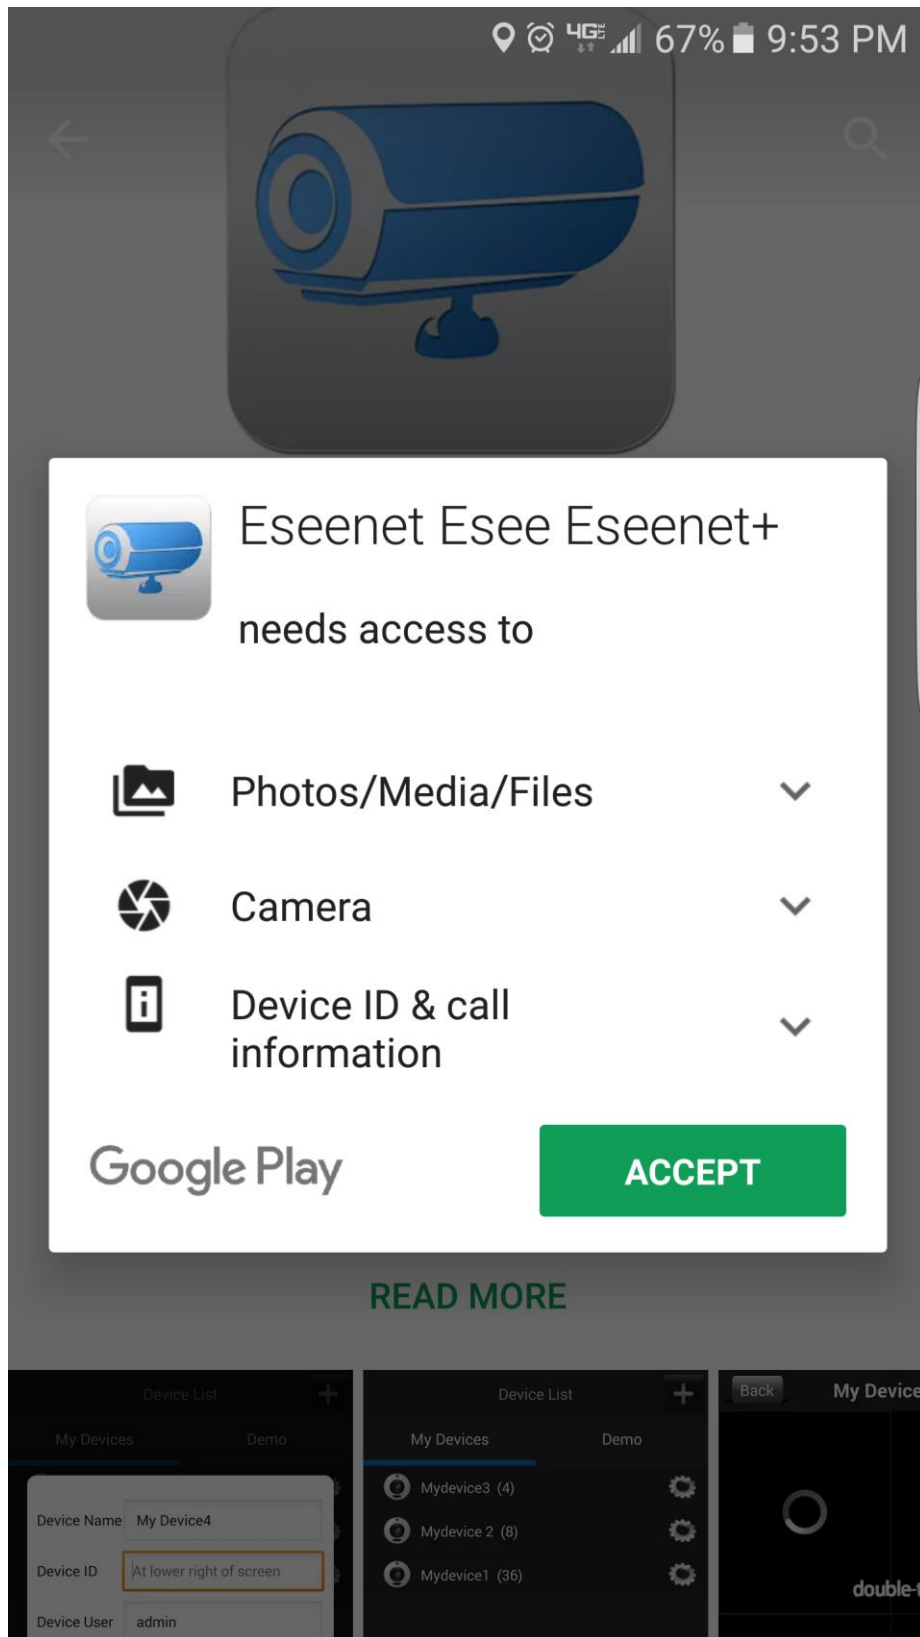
4G 67% 9:53 PM

Eseenet Esee Eseenet+

needs access to

Photos/Media/Files

Camera

Device ID & call information

Google Play

ACCEPT

READ MORE

Device List

My Devices Demo

Device Name My Device4

Device ID At lower right of screen

Device User admin

Device List

My Devices Demo

Mydevice3 (4)

Mydevice 2 (8)

Mydevice1 (36)

Back My Device

double-